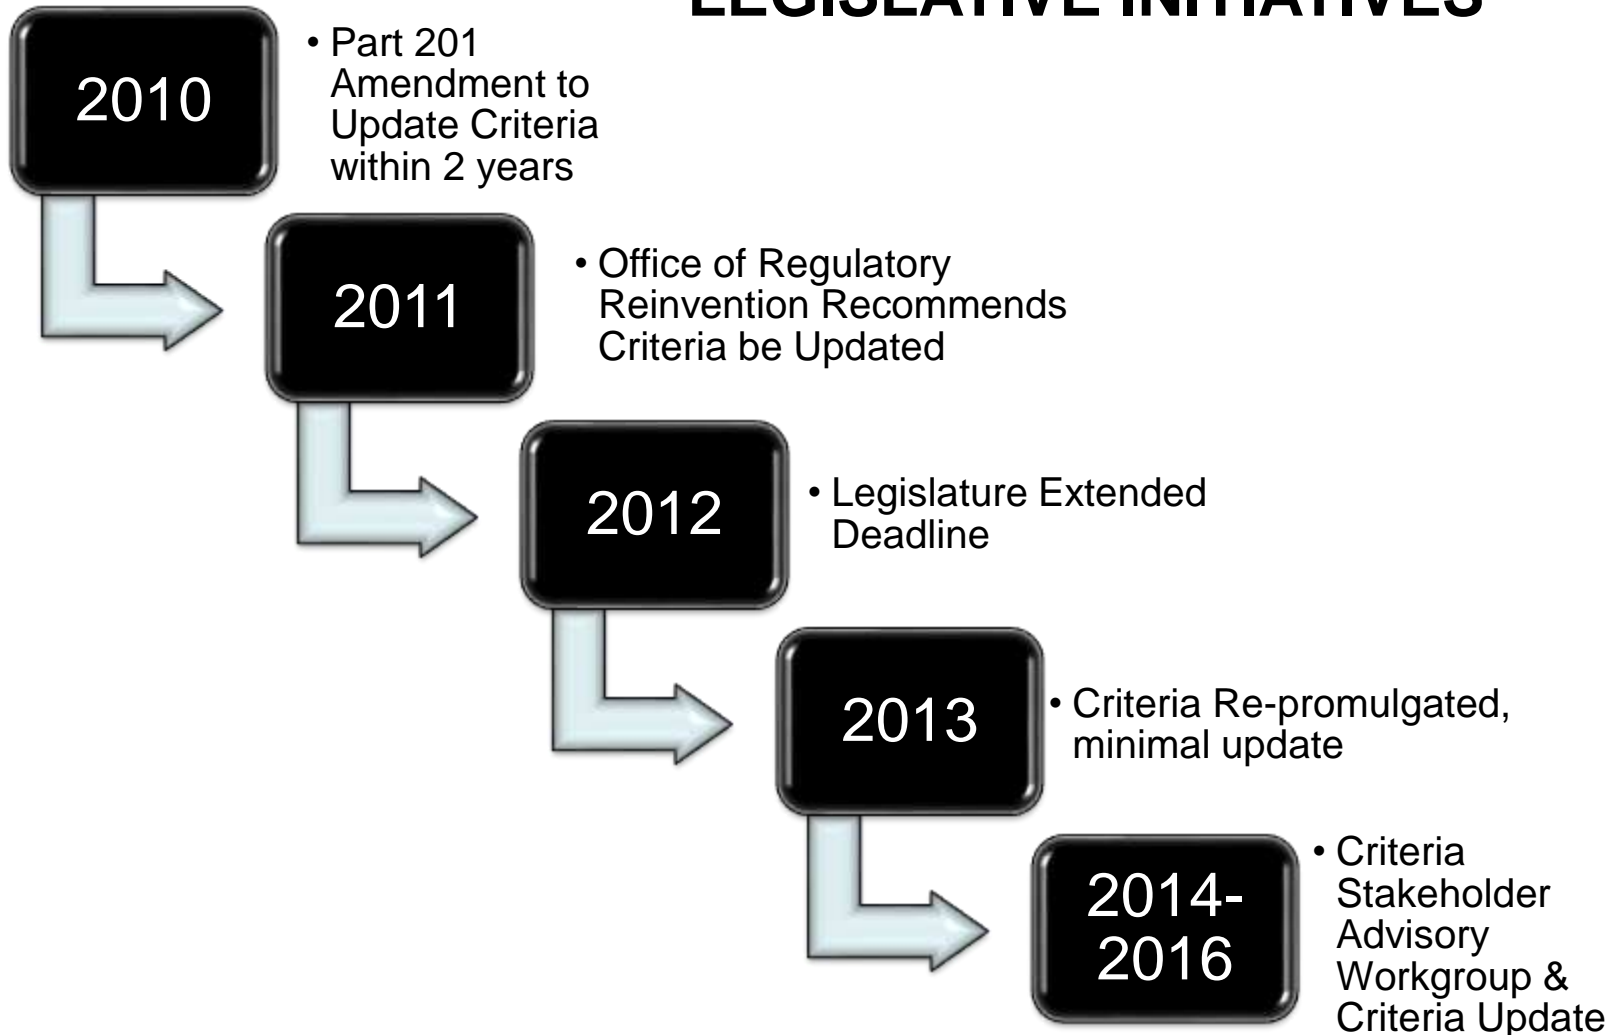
LEGISLATIVE INITIATIVES

2010

• Part 201 Amendment to Update Criteria within 2 years

2011

• Office of Regulatory Reinvention Recommends Criteria be Updated

2012

• Legislature Extended Deadline

2013

• Criteria Re-promulgated, minimal update

2014-2016

• Criteria Stakeholder Advisory Workgroup & Criteria Update